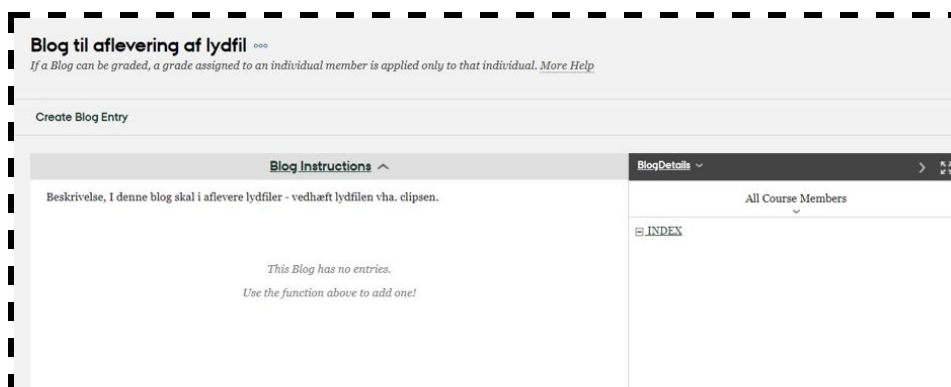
Blog til aflevering af lydfil

If a Blog can be graded, a grade assigned to an individual member is applied only to that individual. More Help

Create Blog Entry

Blog Instructions

Beskrivelse, I denne blog skal i aflevere lydfiler - vedhæft lydfilen vha. clipsen.

This Blog has no entries.

Use the function above to add one!

BlogDetails

All Course Members

INDEX